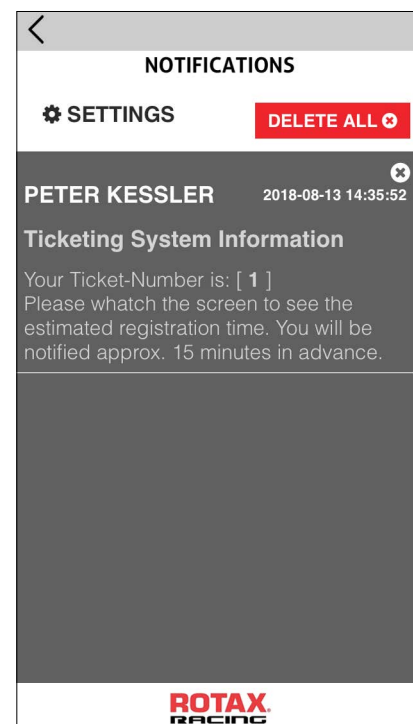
NOTIFICATIONS

SETTINGS

DELETE ALL

PETER KESSLER 2018-08-13 14:35:52

Ticketing System Information

Your Ticket-Number is: [ 1 ]
Please whatch the screen to see the estimated registration time. You will be notified approx. 15 minutes in advance.

ROTAX.
RACING